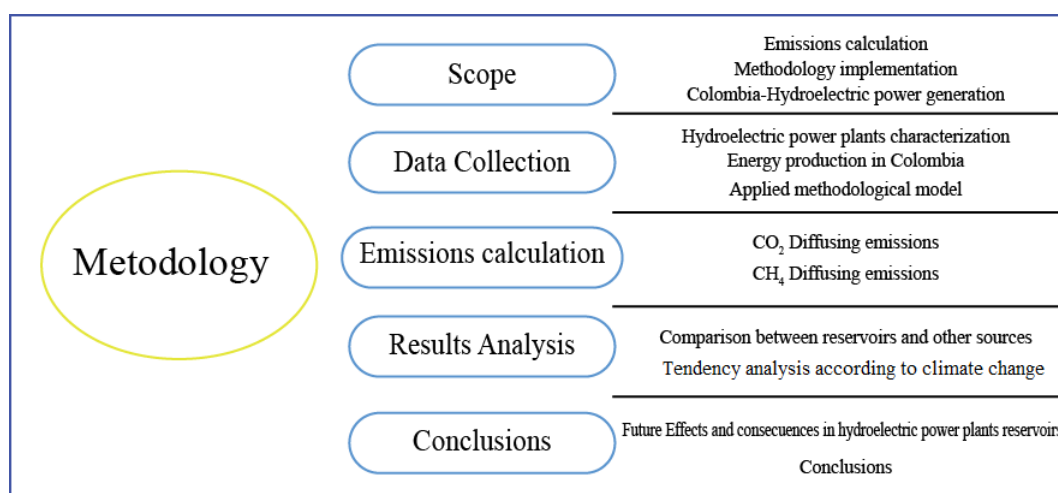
Metodology

Scope

Emissions calculation
Methodology implementation
Colombia-Hydroelectric power generation

Data Collection

Hydroelectric power plants characterization
Energy production in Colombia
Applied methodological model

Emissions calculation

$CO_2$ Diffusing emissions
$CH_4$ Diffusing emissions

Results Analysis

Comparison between reservoirs and other sources
Tendency analysis according to climate change

Conclusions

Future Effects and consecuences in hydroelectric power plants reservoirs
Conclusions